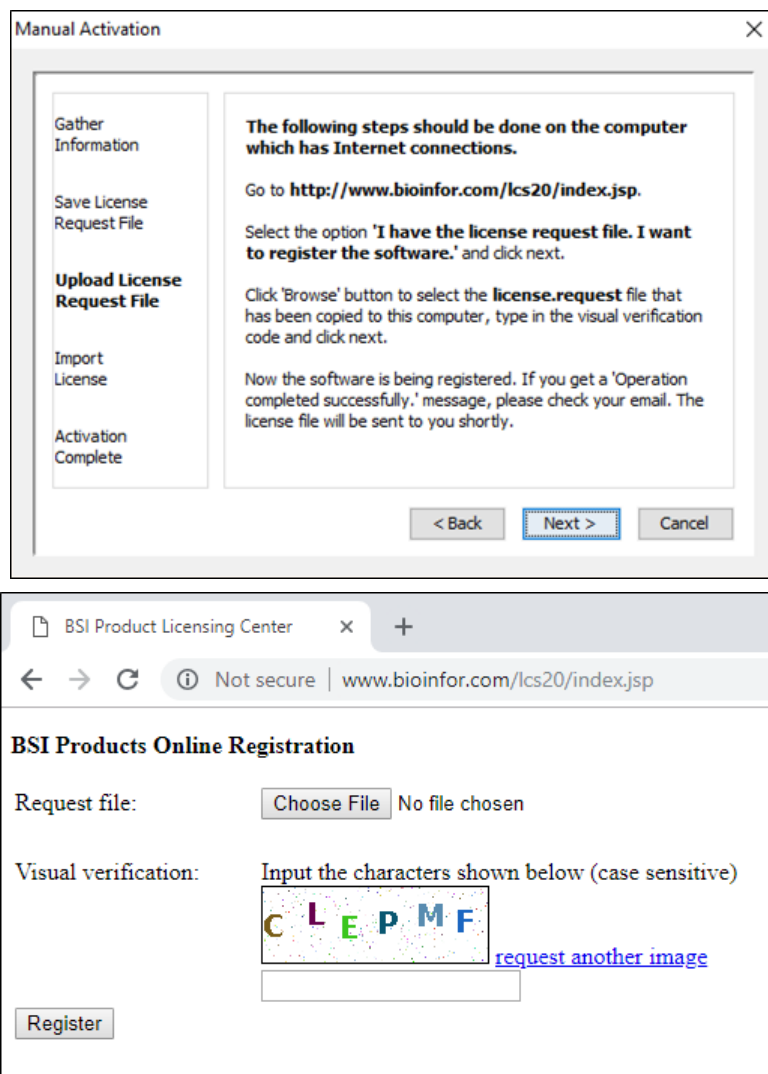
Manual Activation

Gather Information

Save License Request File

Upload License Request File

Import License

Activation Complete

The following steps should be done on the computer which has Internet connections.

Go to http://www.bioinfor.com/lcs20/index.jsp.

Select the option 'I have the license request file. I want to register the software.' and click next.

Click 'Browse' button to select the license.request file that has been copied to this computer, type in the visual verification code and click next.

Now the software is being registered. If you get a 'Operation completed successfully.' message, please check your email. The license file will be sent to you shortly.

< Back

Next >

Cancel

BSI Product Licensing Center

Not secure | www.bioinfor.com/lcs20/index.jsp

BSI Products Online Registration

Request file: Choose File No file chosen

Visual verification: Input the characters shown below (case sensitive)

CLEPMF

request another image

Register